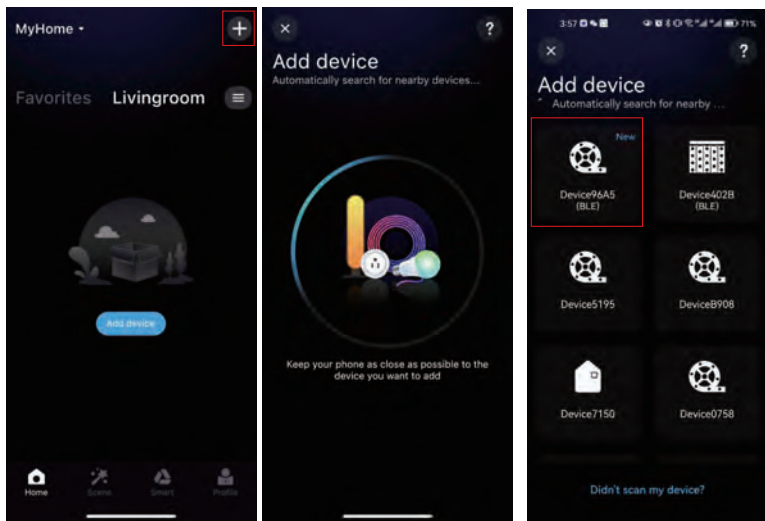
MyHome ▾

+

Favorites Livingroom

Add device

Home Scene Smart Profile

×

?

Add device

Automatically search for nearby devices...

Keep your phone as close as possible to the device you want to add

3:57

71%

×

?

Add device

Automatically search for nearby ...

New

Device96A5 (BLE)

Device402B (BLE)

Device5195

DeviceB908

Device7150

Device0758

Didn't scan my device?